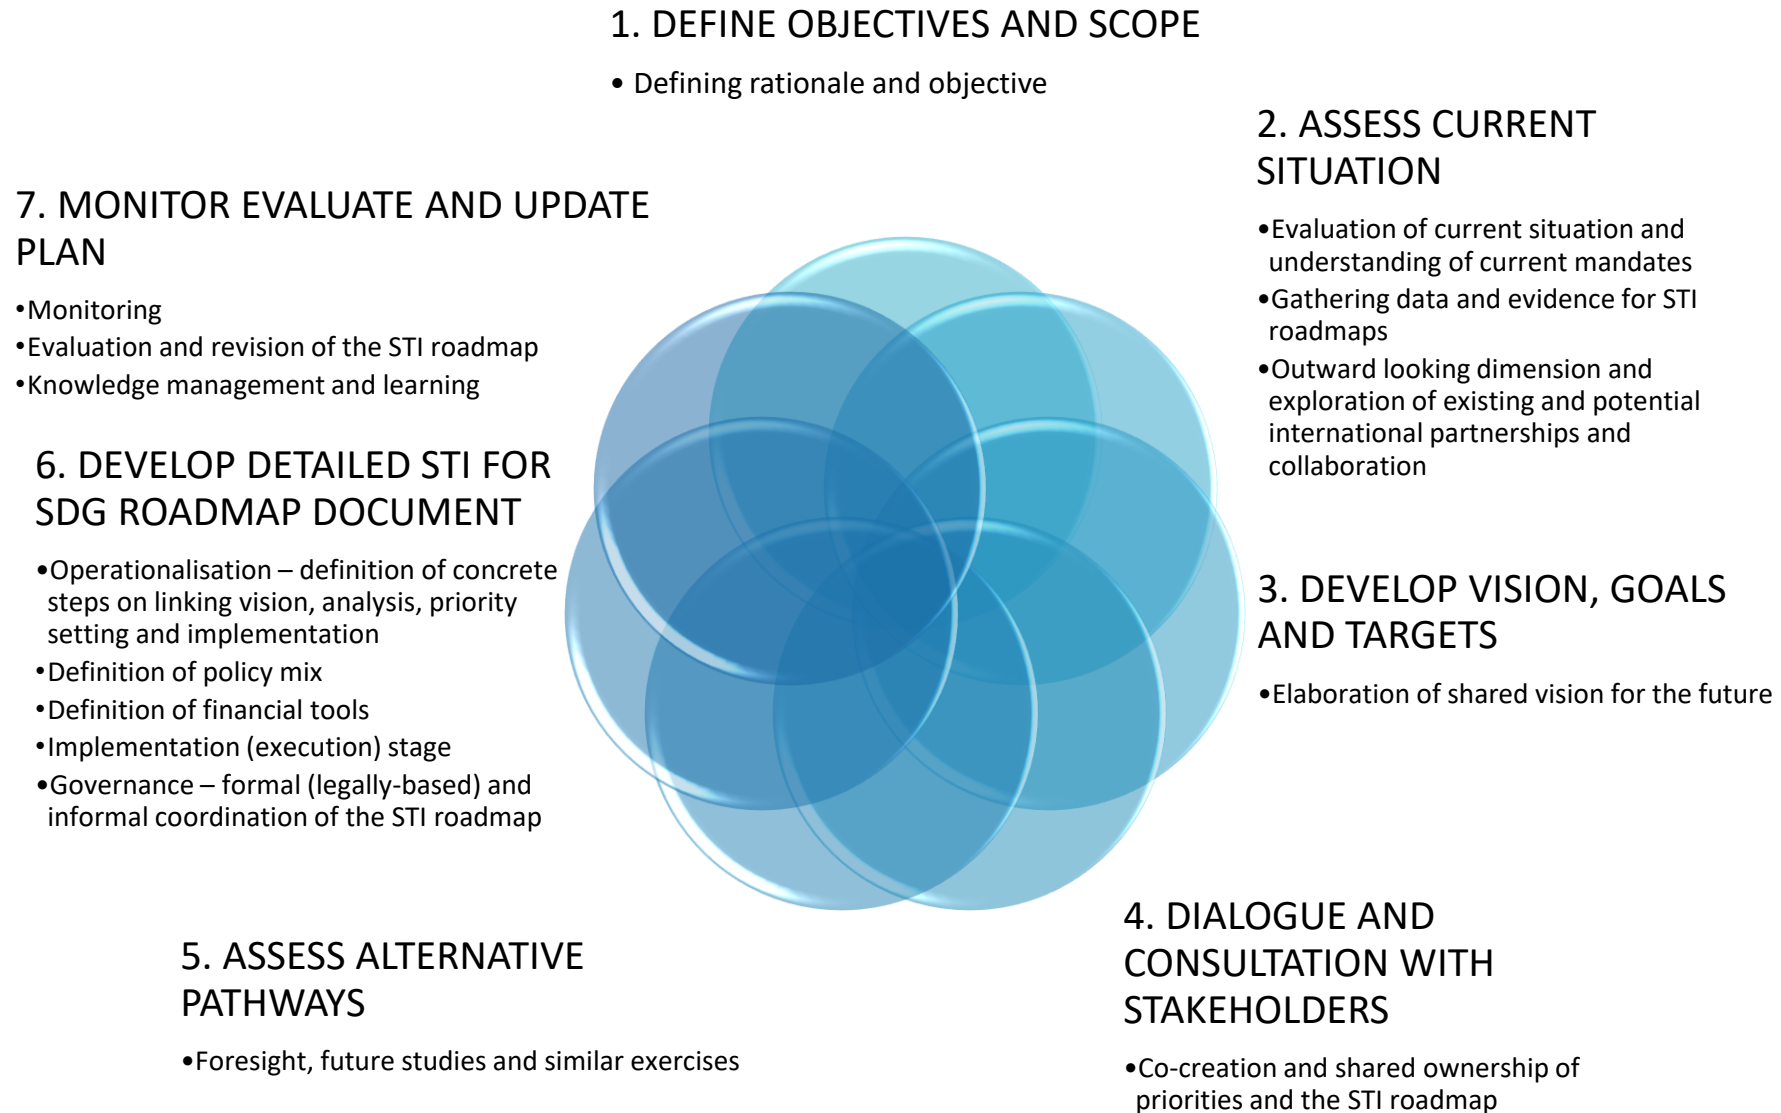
1. DEFINE OBJECTIVES AND SCOPE

• Defining rationale and objective

2. ASSESS CURRENT SITUATION

•Evaluation of current situation and understanding of current mandates

•Gathering data and evidence for STI roadmaps

•Outward looking dimension and exploration of existing and potential international partnerships and collaboration

3. DEVELOP VISION, GOALS AND TARGETS

•Elaboration of shared vision for the future

4. DIALOGUE AND CONSULTATION WITH STAKEHOLDERS

•Co-creation and shared ownership of priorities and the STI roadmap

5. ASSESS ALTERNATIVE PATHWAYS

•Foresight, future studies and similar exercises

6. DEVELOP DETAILED STI FOR SDG ROADMAP DOCUMENT

•Operationalisation – definition of concrete steps on linking vision, analysis, priority setting and implementation

•Definition of policy mix

•Definition of financial tools

•Implementation (execution) stage

•Governance – formal (legally-based) and informal coordination of the STI roadmap

7. MONITOR EVALUATE AND UPDATE PLAN

•Monitoring

•Evaluation and revision of the STI roadmap

•Knowledge management and learning